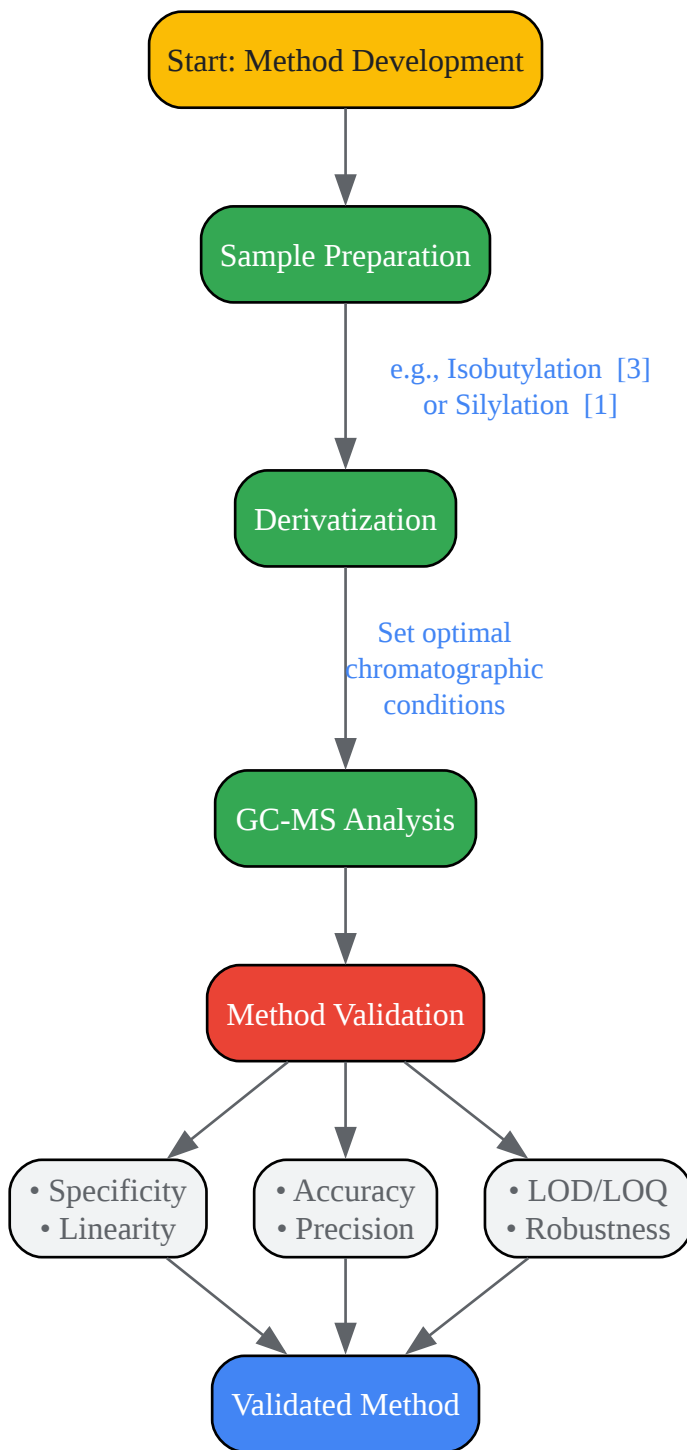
Start: Method Development

Sample Preparation

e.g., Isobutylation [3] or Silylation [1]

Derivatization

Set optimal chromatographic conditions

GC-MS Analysis

Method Validation

• Specificity
• Linearity

• Accuracy
• Precision

• LOD/LOQ
• Robustness

Validated Method